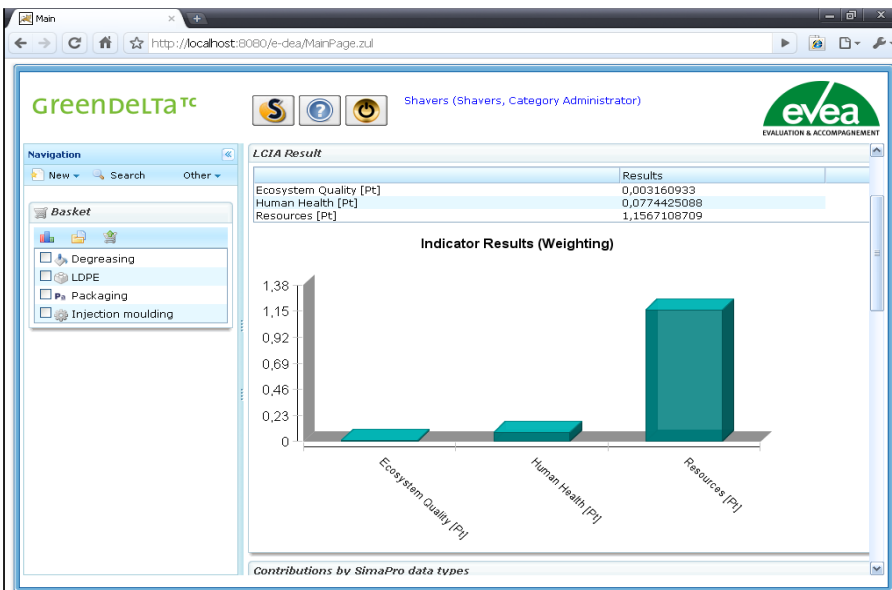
Main

http://localhost:8080/e-dea/MainPage.zul

GreenDeLTa TC

Shavers (Shavers, Category Administrator)

evea
EVALUATION & ACCOMPAGNEMENT

Navigation

New Search Other

Basket

Degreasing
LDPE
Packaging
Injection moulding

LCIA Result

| | Results |
|---|---|
| Ecosystem Quality [Pt] | 0,003160933 |
| Human Health [Pt] | 0,0774425088 |
| Resources [Pt] | 1,1567108709 |

Indicator Results (Weighting)

1,38
1,15
0,92
0,69
0,46
0,23
0

Ecosystem Quality [Pt]
Human Health [Pt]
Resources [Pt]

Contributions by SimaPro data types